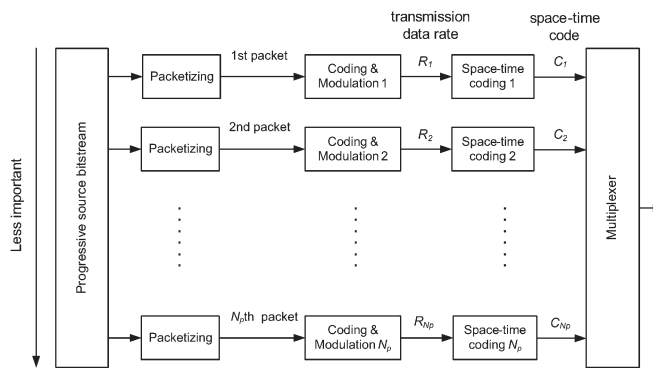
transmission data rate

space-time code

Less important

Progressive source bitstream

Packetizing

1st packet

Coding & Modulation 1

$R_1$

Space-time coding 1

$C_1$

Packetizing

2nd packet

Coding & Modulation 2

$R_2$

Space-time coding 2

$C_2$

Packetizing

$N_p$th packet

Coding & Modulation $N_p$

$R_{Np}$

Space-time coding $N_p$

$C_{Np}$

Multiplexer